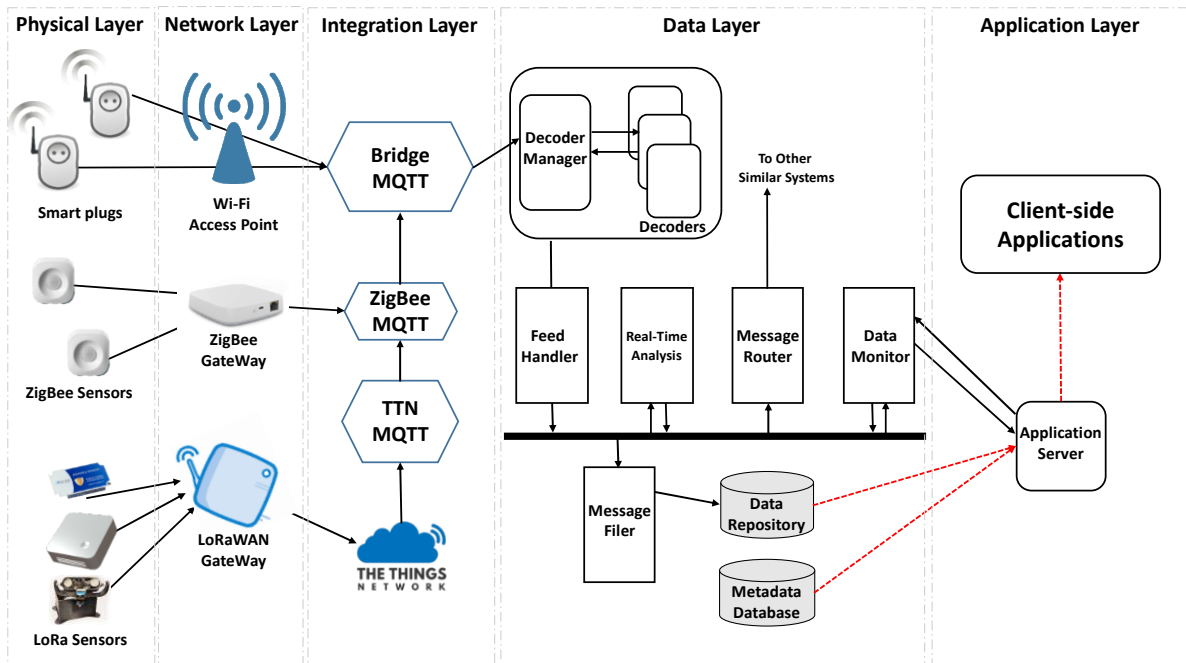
Physical Layer
Network Layer
Integration Layer
Data Layer
Application Layer

Smart plugs
Wi-Fi Access Point
Bridge MQTT
Decoder Manager
Decoders
To Other Similar Systems
Client-side Applications

ZigBee GateWay
ZigBee Sensors
ZigBee MQTT
Feed Handler
Real-Time Analysis
Message Router
Data Monitor
Application Server

TTN MQTT
LoRaWAN GateWay
LoRa Sensors
THE THINGS NETWORK
Message Filer
Data Repository
Metadata Database